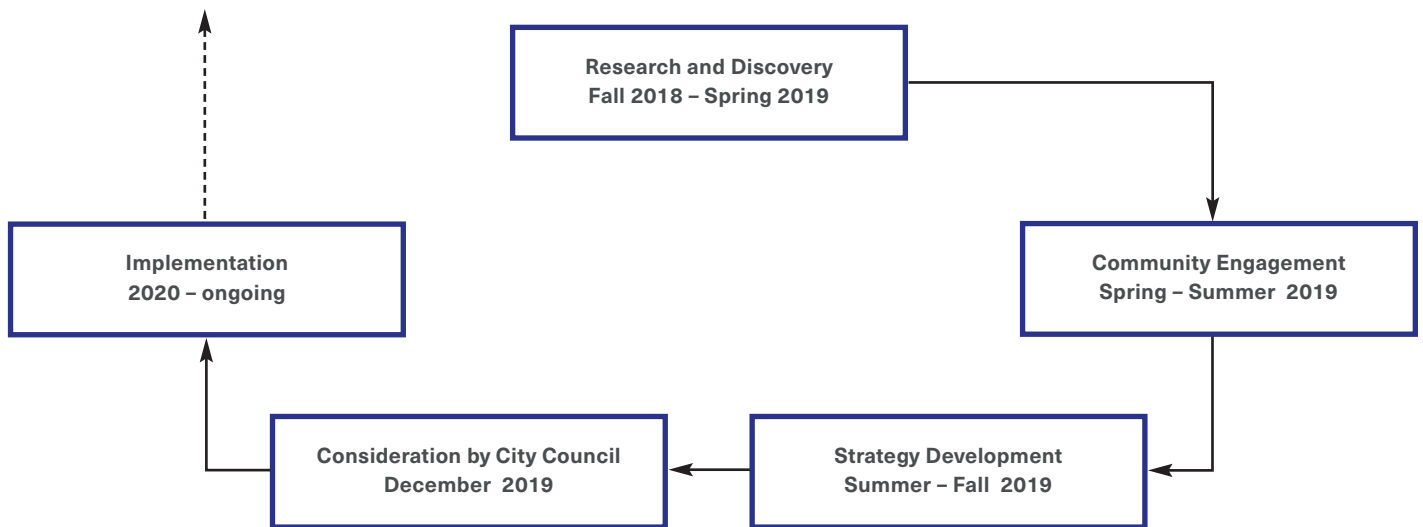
Research and Discovery
Fall 2018 – Spring 2019

Community Engagement
Spring – Summer 2019

Strategy Development
Summer – Fall 2019

Consideration by City Council
December 2019

Implementation
2020 – ongoing